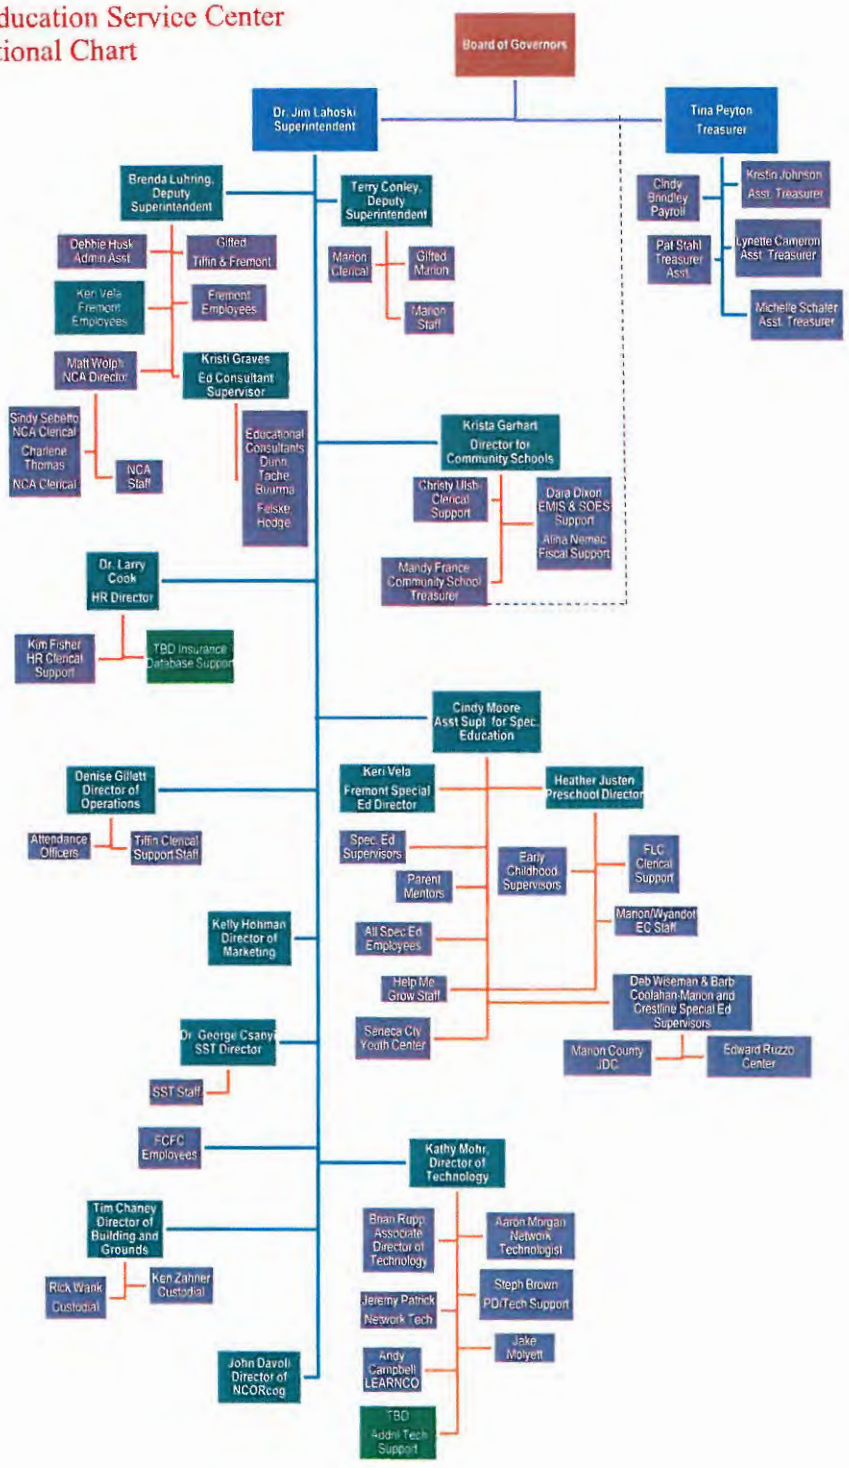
ducation Service Center
tional Chart

Board of Governors

Dr. Jim Lahoski Superintendent

Tina Peyton Treasurer

Cindy Brindley Payroll

Kristin Johnson Asst. Treasurer

Pat Stahl Treasurer Asst.

Lynette Cameron Asst. Treasurer

Michelle Schafer Asst. Treasurer

Brenda Luhring, Deputy Superintendent

Debbie Husk Admin Asst

Gifted Tiffin & Fremont

Keri Vela Fremont Employees

Fremont Employees

Matt Wolph NCA Director

Kristi Graves Ed Consultant Supervisor

Sindy Sebetto NCA Clerical

Charlene Thomas NCA Clerical

NCA Staff

Educational Consultants Dunn Tache Buurma Felske Hodge

Terry Conley, Deputy Superintendent

Marion Clerical

Gifted Marion

Marion Staff

Krista Gerhart Director for Community Schools

Christy Ulsh Clerical Support

Dara Dixon EMIS & SOES Support

Alina Nemec Fiscal Support

Mandy France Community School Treasurer

Dr. Larry Cook HR Director

Kim Fisher HR Clerical Support

TBD Insurance Database Suppor

Cindy Moore Asst Supt for Spec. Education

Denise Gillett Director of Operations

Attendance Officers

Tiffin Clerical Support Staff

Keri Vela Fremont Special Ed Director

Heather Justen Preschool Director

Spec. Ed Supervisors

Parent Mentors

Early Childhood Supervisors

FLC Clerical Support

Marion/Wyandot EC Staff

Kelly Hohman Director of Marketing

All Spec Ed Employees

Help Me Grow Staff

Deb Wiseman & Barb Coolahan-Marion and Crestline Special Ed Supervisors

Dr. George Csanyi SST Director

Seneca Cty Youth Center

Marion County JDC

Edward Ruzzo Center

SST Staff

FCFC Employees

Kathy Mohr, Director of Technology

Tim Chaney Director of Building and Grounds

Brian Rupp Associate Director of Technology

Aaron Morgan Network Technologist

Rick Wank Custodial

Ken Zahner Custodial

Steph Brown PD/Tech Support

Jeremy Patrick Network Tech

Jake Molyett

John Davoli Director of NCORcog

Andy Campbell LEARNCO

TBD Addnl Tech Support